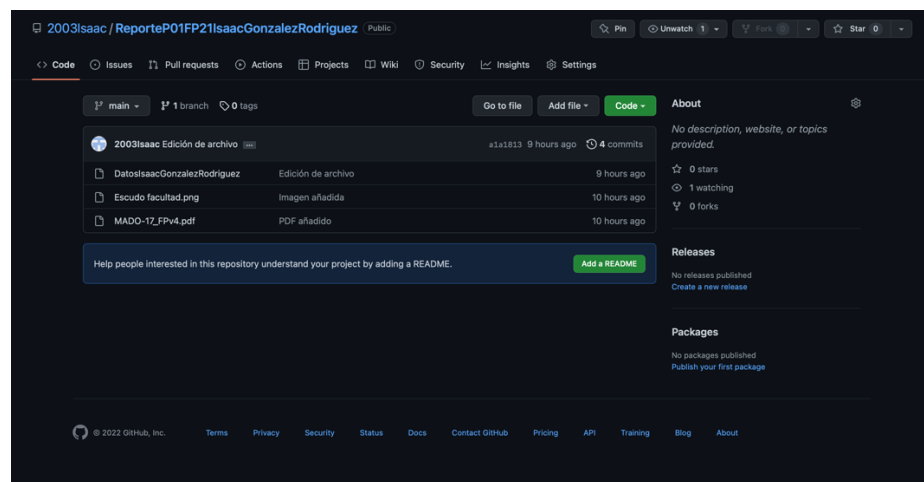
2003Isaac / ReporteP01FP21IsaacGonzalezRodriguez Public

Pin Unwatch 1 Fork 0 Star 0

Code Issues Pull requests Actions Projects Wiki Security Insights Settings

main 1 branch 0 tags

Go to file Add file Code

2003Isaac Edición de archivo ... a1a1813 9 hours ago 4 commits

| | | |
|---|---|---|
| DatosIsaacGonzalezRodriguez | Edición de archivo | 9 hours ago |
| Escudo facultad.png | Imagen añadida | 10 hours ago |
| MADO-17_FPv4.pdf | PDF añadido | 10 hours ago |

Help people interested in this repository understand your project by adding a README. Add a README

About

No description, website, or topics provided.

0 stars

1 watching

0 forks

Releases

No releases published

Create a new release

Packages

No packages published

Publish your first package

© 2022 GitHub, Inc. Terms Privacy Security Status Docs Contact GitHub Pricing API Training Blog About